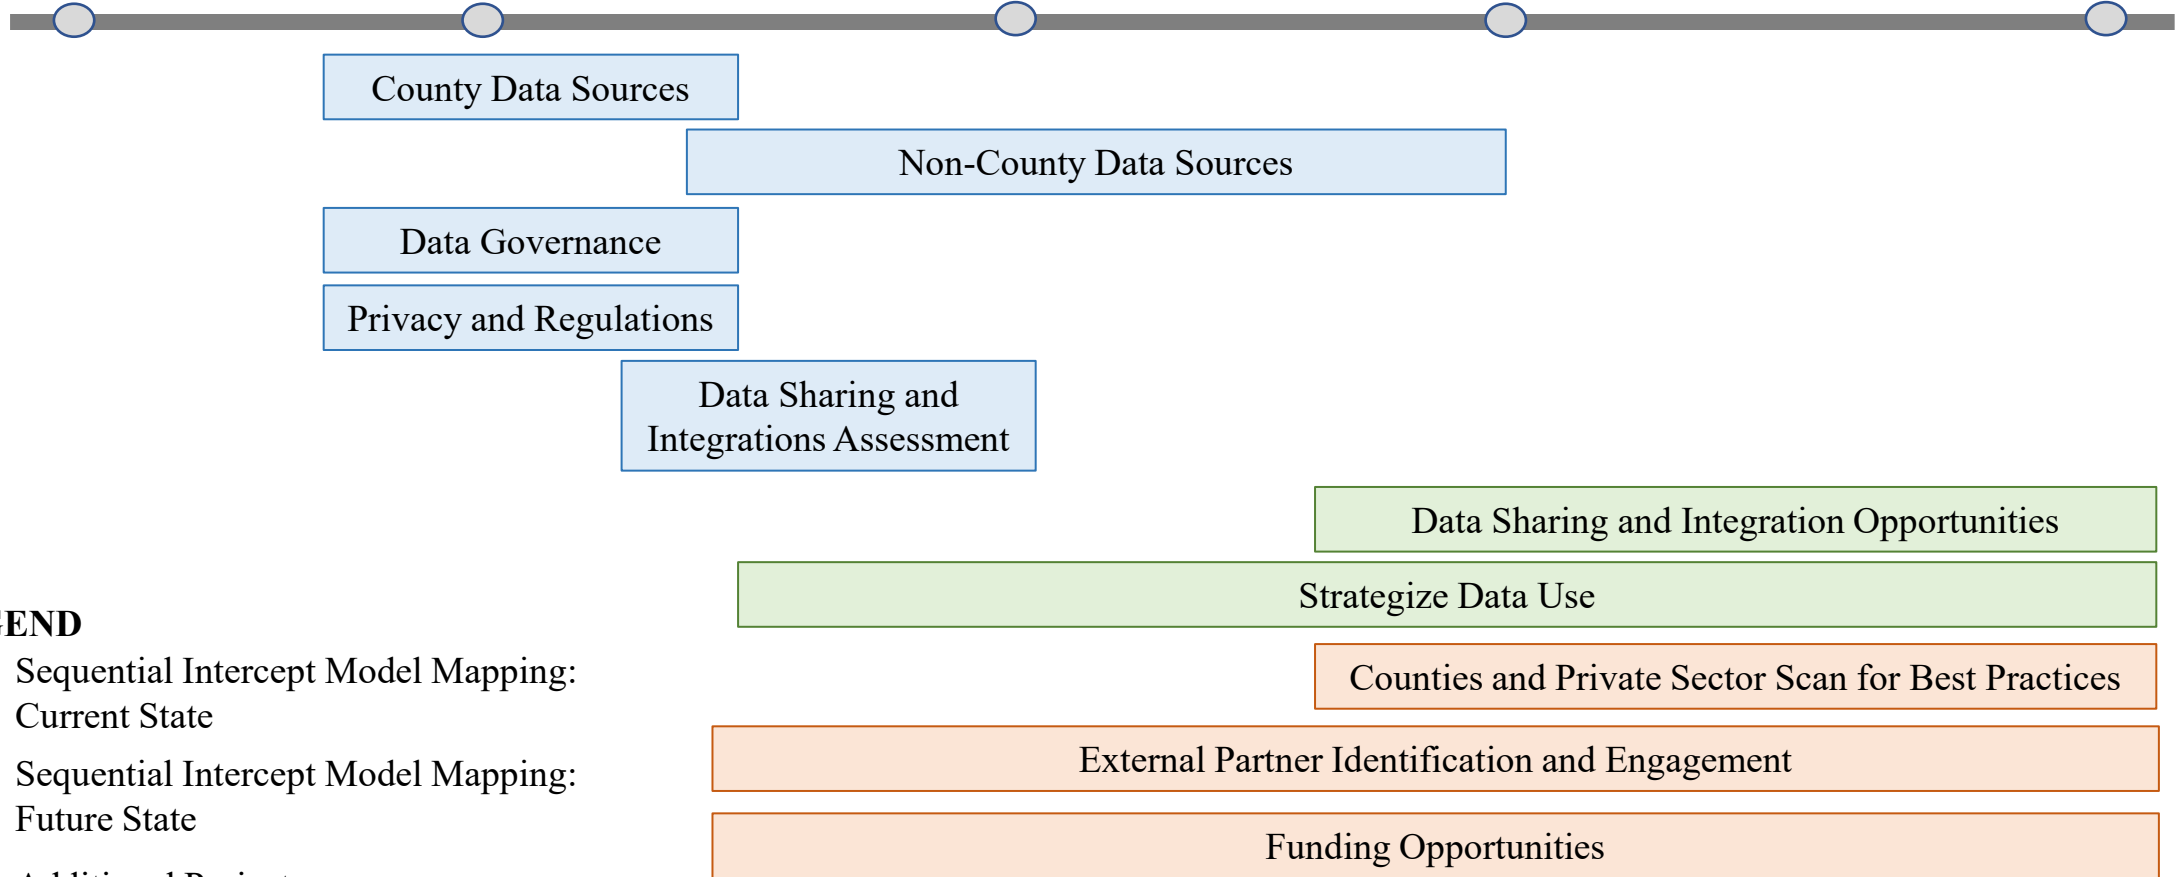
County Data Sources

Non-County Data Sources

Data Governance

Privacy and Regulations

Data Sharing and Integrations Assessment

Data Sharing and Integration Opportunities

Strategize Data Use

Counties and Private Sector Scan for Best Practices

External Partner Identification and Engagement

Funding Opportunities

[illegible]END

Sequential Intercept Model Mapping: Current State

Sequential Intercept Model Mapping: Future State

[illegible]